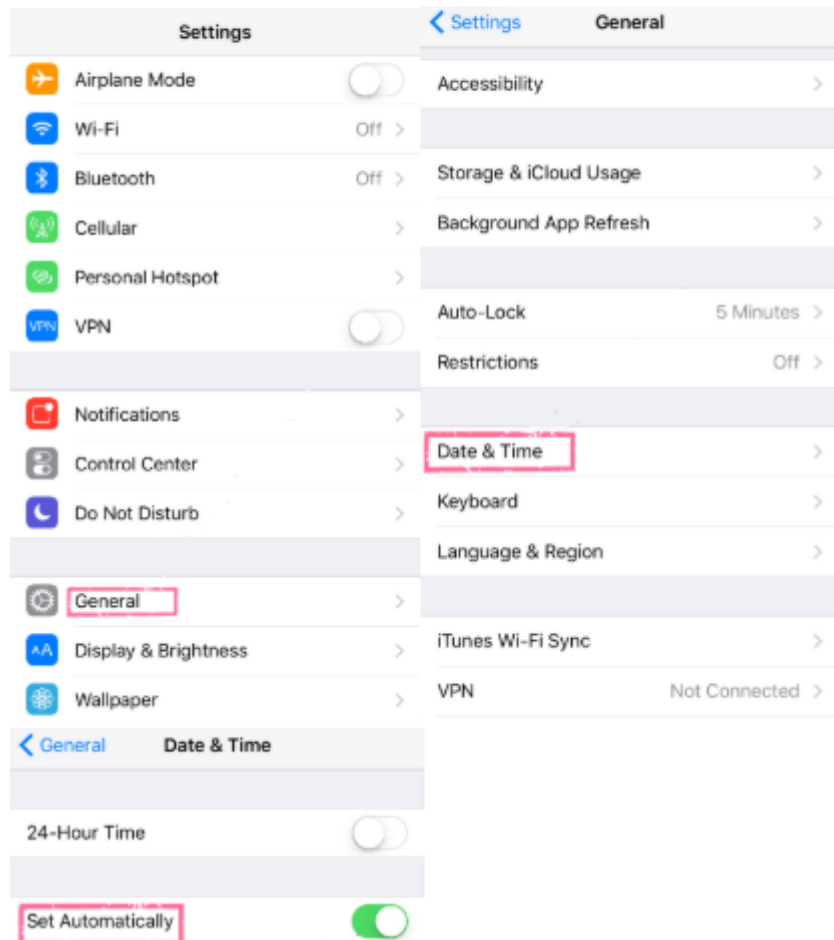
Settings

Airplane Mode

Wi-Fi Off

Bluetooth Off

Cellular

Personal Hotspot

VPN VPN

Notifications

Control Center

Do Not Disturb

General

AA Display & Brightness

Wallpaper

General Date & Time

24-Hour Time

Set Automatically

Settings General

Accessibility

Storage & iCloud Usage

Background App Refresh

Auto-Lock 5 Minutes

Restrictions Off

Date & Time

Keyboard

Language & Region

iTunes Wi-Fi Sync

VPN Not Connected